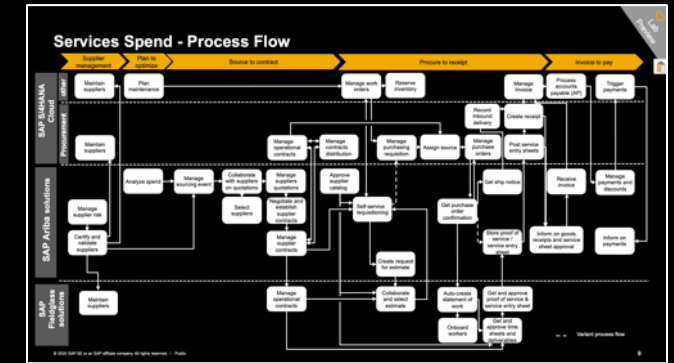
Services Spend - Process Flow

Supplier management | Plan to optimize | Source to contract | Procure to receipt | Invoice to pay

SAP S/4HANA Cloud
other
Procurement

SAP Ariba solutions

SAP Fieldglass solutions

Maintain suppliers
Plan maintenance
Manage work orders
Reserve inventory
Manage invoice
Process accounts payable (AP)
Trigger payments

Maintain suppliers
Manage operational contracts
Manage contracts distribution
Manage purchasing requisition
Assign source
Record inbound delivery
Manage purchase orders
Create receipt
Post service entry sheets

Analyze spend
Manage sourcing event
Collaborate with suppliers on quotations
Manage suppliers quotations
Approve supplier catalog
Get ship notice
Receive invoice
Manage payments and discounts

Manage supplier risk
Select suppliers
Negotiate and establish supplier contracts
Self-service requisitioning
Get purchase order confirmation

Certify and validate suppliers
Manage supplier contracts
Store proof of service / service entry sheet
Inform on goods receipts and service sheet approval
Inform on payments

Create request for estimate

Maintain suppliers
Manage operational contracts
Collaborate and select estimate
Auto create statement of work
Get and approve proof of service & service entry sheet
Onboard workers
Get and approve time sheets and deliverables

Variant process flow

© 2020 SAP SE or an SAP affiliate company. All rights reserved. | Public
9